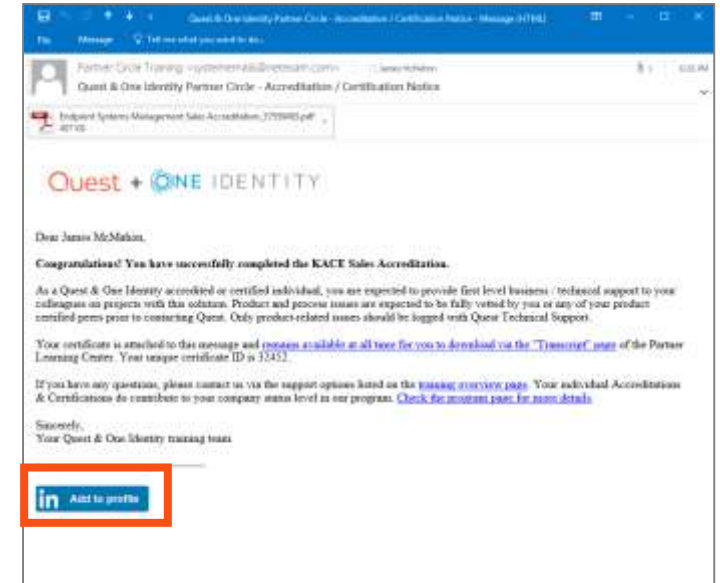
Quest & One Identity Partner Circle - Accreditation / Certification Notice - Message (HTML)

File Message Tell me what you want to do...

Partner Circle Training <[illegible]> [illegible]

Quest & One Identity Partner Circle - Accreditation / Certification Notice

Endpoint Systems Management Sales Accreditation_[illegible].pdf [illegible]

Quest + ONE IDENTITY

Dear Jamie McMahon,

Congratulations! You have successfully completed the KACE Sales Accreditation.

As a Quest & One Identity accredited or certified individual, you are expected to provide first level business / technical support to your colleagues on projects with this solution. Product and process issues are expected to be fully vetted by you or any of your product certified peers prior to contacting Quest. Only product-related issues should be logged with Quest Technical Support.

Your certificate is attached to this message and remains available at all times for you to download via the "Transcript" page of the Partner Learning Center. Your unique certificate ID is 32452.

If you have any questions, please contact us via the support options listed on the training overview page. Your individual Accreditations & Certifications do contribute to your company status level in our program. Check the program page for more details.

Sincerely,
Your Quest & One Identity training team

in Add to profile